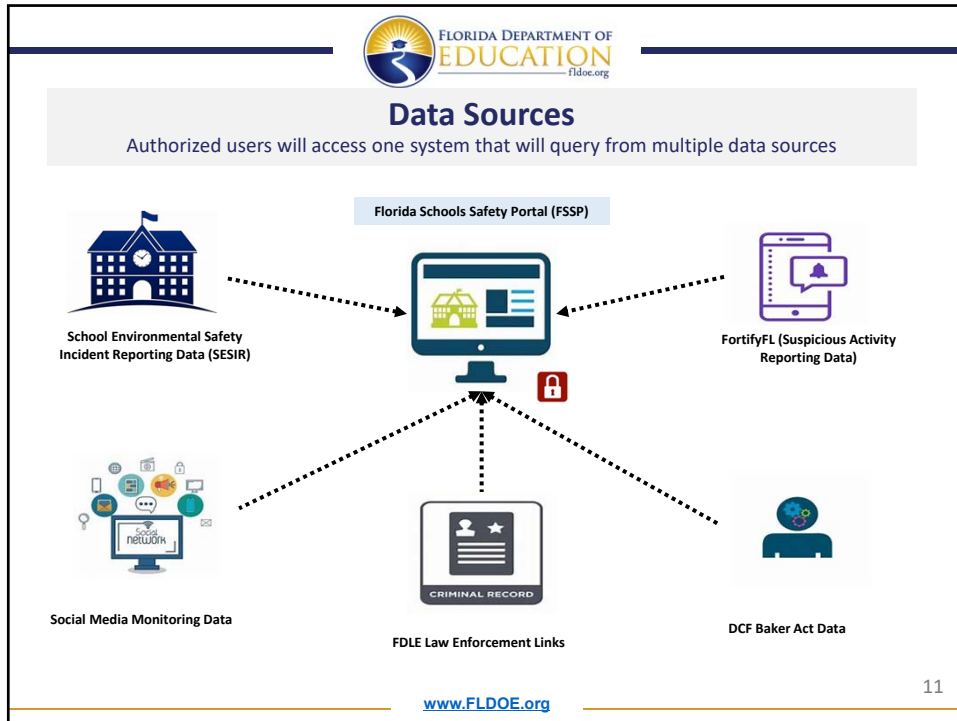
FLORIDA DEPARTMENT OF
EDUCATION
fldoe.org

Data Sources

Authorized users will access one system that will query from multiple data sources

Florida Schools Safety Portal (FSSP)

School Environmental Safety Incident Reporting Data (SESIR)

FortifyFL (Suspicious Activity Reporting Data)

Social network

Social Media Monitoring Data

CRIMINAL RECORD

FDLE Law Enforcement Links

DCF Baker Act Data

11

www.FLDOE.org